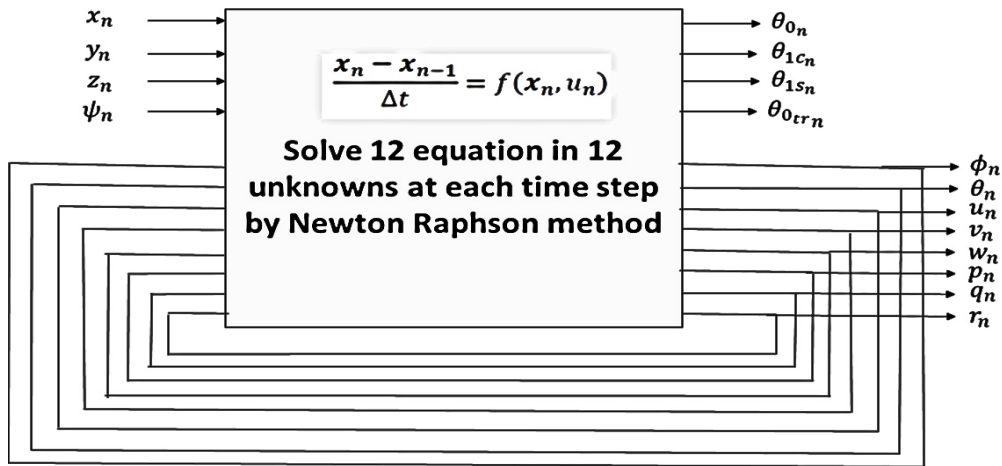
$x_n$
$y_n$
$z_n$
$\psi_n$

$\frac{x_n - x_{n-1}}{\Delta t} = f(x_n, u_n)$

Solve 12 equation in 12 unknowns at each time step by Newton Raphson method

$\theta_{0_n}$
$\theta_{1c_n}$
$\theta_{1s_n}$
$\theta_{0tr_n}$

$\phi_n$
$\theta_n$
$u_n$
$v_n$
$w_n$
$p_n$
$q_n$
$r_n$